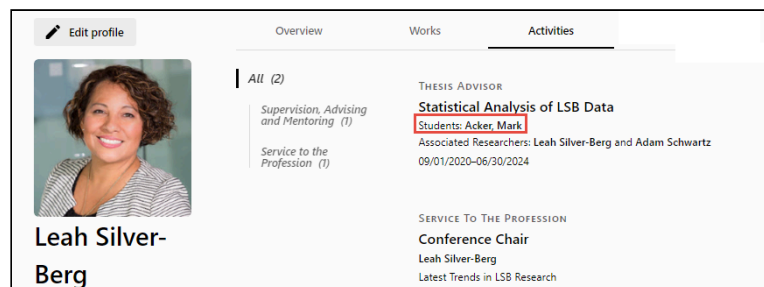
Edit profile

Overview

Works

Activities

All (2)

Supervision, Advising and Mentoring (1)

Service to the Profession (1)

THESIS ADVISOR

Statistical Analysis of LSB Data

Students: Acker, Mark

Associated Researchers: Leah Silver-Berg and Adam Schwartz

09/01/2020–06/30/2024

SERVICE TO THE PROFESSION

Conference Chair

Leah Silver-Berg

Latest Trends in LSB Research

Leah Silver-Berg